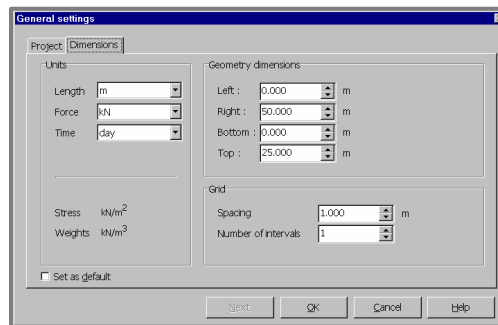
General settings

Project Dimensions

Units

Length m

Force kN

Time day

Stress $kN/m^2$

Weights $kN/m^3$

Geometry dimensions

Left : 0.000 m

Right : 50.000 m

Bottom : 0.000 m

Top : 25.000 m

Grid

Spacing 1.000 m

Number of intervals 1

Set as default

Next OK Cancel Help